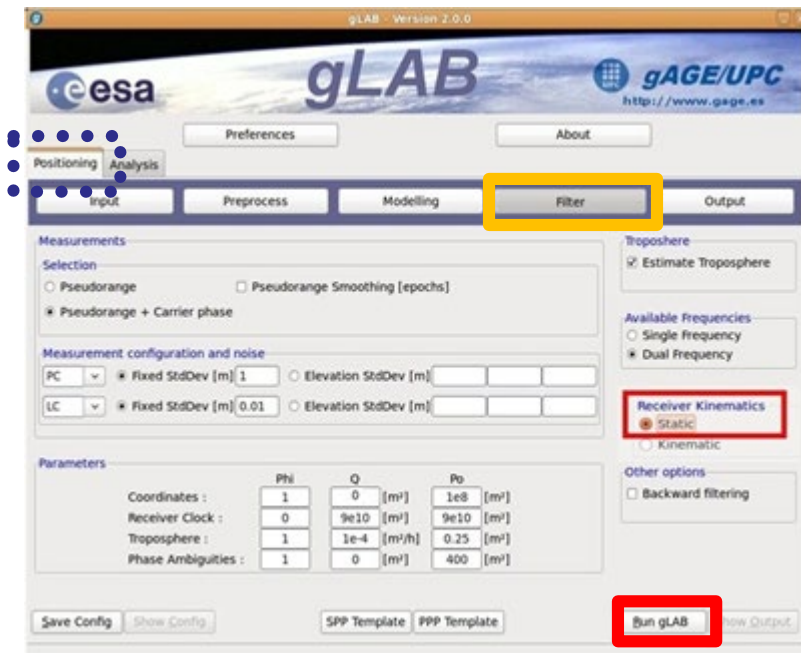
gLAB - Version 2.0.0

esa

gLAB

gAGE/UPC
http://www.gage.es

Preferences

About

Positioning | Analysis

Input | Preprocess | Modelling | Filter | Output

Measurements

Selection

Pseudorange

Pseudorange Smoothing [epochs]

Pseudorange + Carrier phase

Measurement configuration and noise

PC | Fixed StdDev [m] 1 | Elevation StdDev [m]

LC | Fixed StdDev [m] 0.01 | Elevation StdDev [m]

Parameters

| | Phi | Q | | Po | |
|---|---|---|---|---|---|
| Coordinates : | 1 | 0 | [m²] | 1e8 | [m²] |
| Receiver Clock : | 0 | 9e10 | [m²] | 9e10 | [m²] |
| Troposphere : | 1 | 1e-4 | [m²/h] | 0.25 | [m²] |
| Phase Ambiguities : | 1 | 0 | [m²] | 400 | [m²] |

Troposphere

Estimate Troposphere

Available Frequencies

Single Frequency

Dual Frequency

Receiver Kinematics

Static

Kinematic

Other options

Backward filtering

Save Config | Show Config | SPP Template | PPP Template | Run gLAB | Show Output